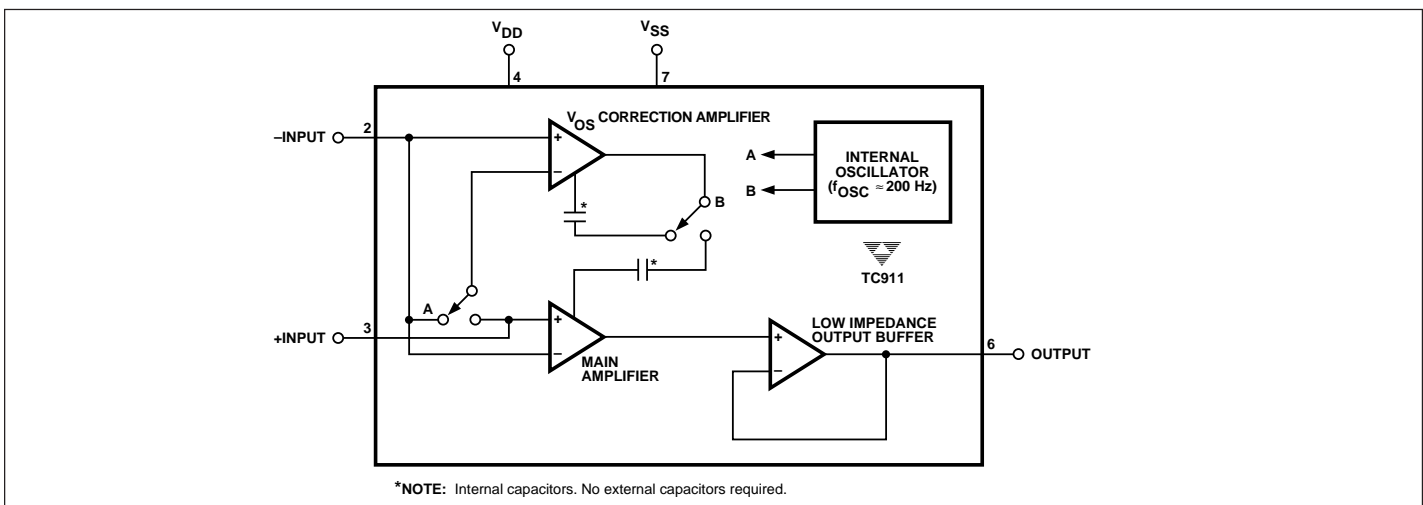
$V_{DD}$

4

$V_{SS}$

7

$V_{OS}$ CORRECTION AMPLIFIER

–INPUT

2

+

–

*

B

A

B

INTERNAL OSCILLATOR ($f_{OSC} \approx 200$ Hz)

*

TC911

A

+INPUT

3

+

–

MAIN AMPLIFIER

LOW IMPEDANCE OUTPUT BUFFER

+

–

6

OUTPUT

*NOTE: Internal capacitors. No external capacitors required.